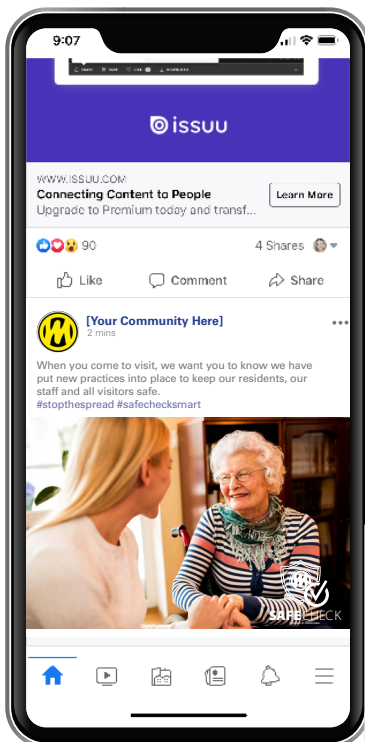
9:07

issuu

WWW.ISSUU.COM
Connecting Content to People
Upgrade to Premium today and transf...
Learn More

90
4 Shares

Like
Comment
Share

[Your Community Here]
2 mins

When you come to visit, we want you to know we have put new practices into place to keep our residents, our staff and all visitors safe.
#stopthespread #safechecksmart

SAFECHECK